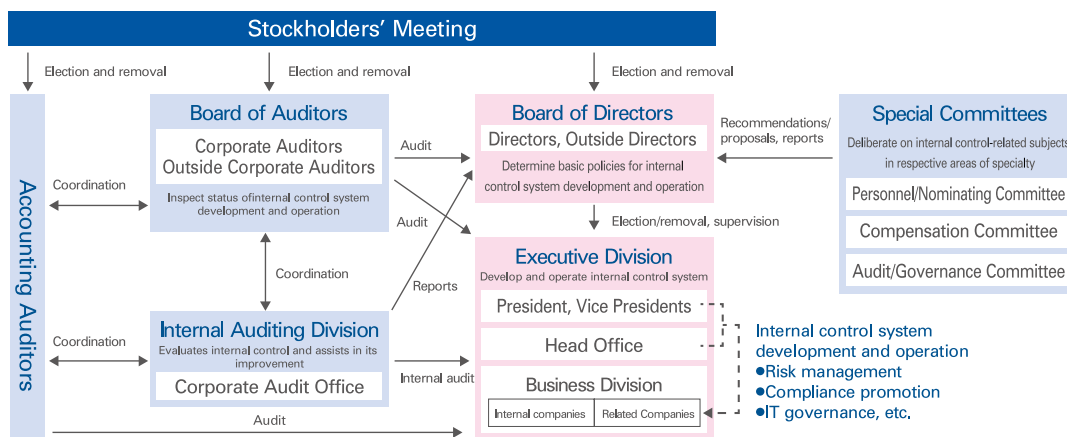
Stockholders' Meeting

Election and removal

Election and removal

Election and removal

Accounting Auditors

Board of Auditors

Corporate Auditors
Outside Corporate Auditors

Inspect status ofinternal control system development and operation

Coordination

Audit

Audit

Board of Directors

Directors, Outside Directors

Determine basic policies for internal control system development and operation

Recommendations/ proposals, reports

Special Committees

Deliberate on internal control-related subjects in respective areas of specialty

Personnel/Nominating Committee

Compensation Committee

Audit/Governance Committee

Election/removal, supervision

Coordination

Reports

Executive Division

Develop and operate internal control system

President, Vice Presidents

Head Office

Business Division

| Internal companies | Related Companies |
|---|---|

Coordination

Internal Auditing Division

Evaluates internal control and assists in its improvement

Corporate Audit Office

Internal audit

Internal control system development and operation
•Risk management
•Compliance promotion
•IT governance, etc.

Audit